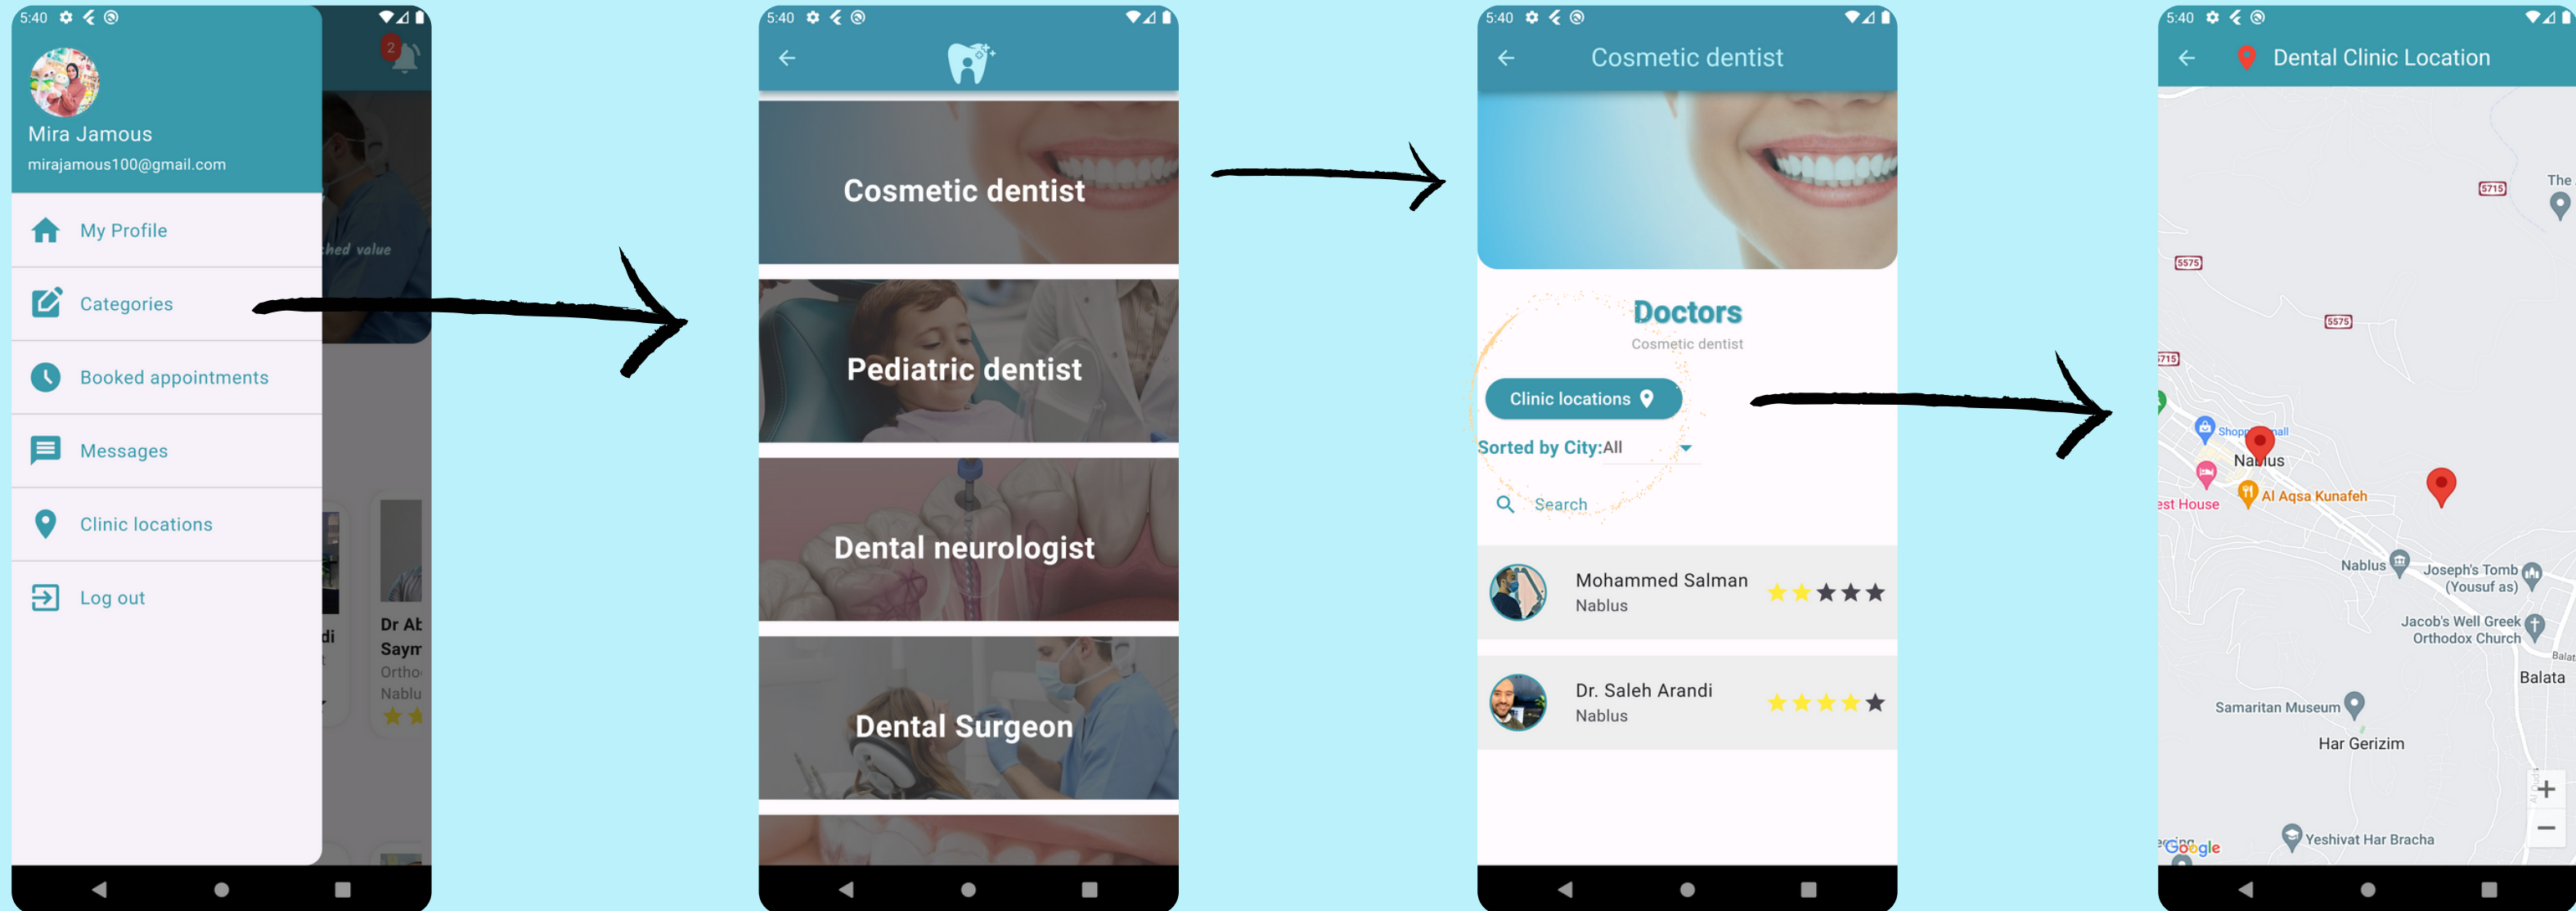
5:40

2

Mira Jamous
mirajamous100@gmail.com

My Profile

Categories

Booked appointments

Messages

Clinic locations

Log out

hed value

di

Dr Al
Saym
Ortho
Nablu

5:40

Cosmetic dentist

Pediatric dentist

Dental neurologist

Dental Surgeon

5:40

Cosmetic dentist

Doctors
Cosmetic dentist

Clinic locations

Sorted by City:All

Search

Mohammed Salman
Nablus

Dr. Saleh Arandi
Nablus

5:40

Dental Clinic Location

5715

The

5575

5575

715

Shopping mall

Nablus

est House

Al Aqsa Kunafeh

Nablus

Joseph's Tomb (Yousuf as)

Jacob's Well Greek Orthodox Church

Balata

Balata

Samaritan Museum

Har Gerizim

Google

Yeshivat Har Bracha

+

−